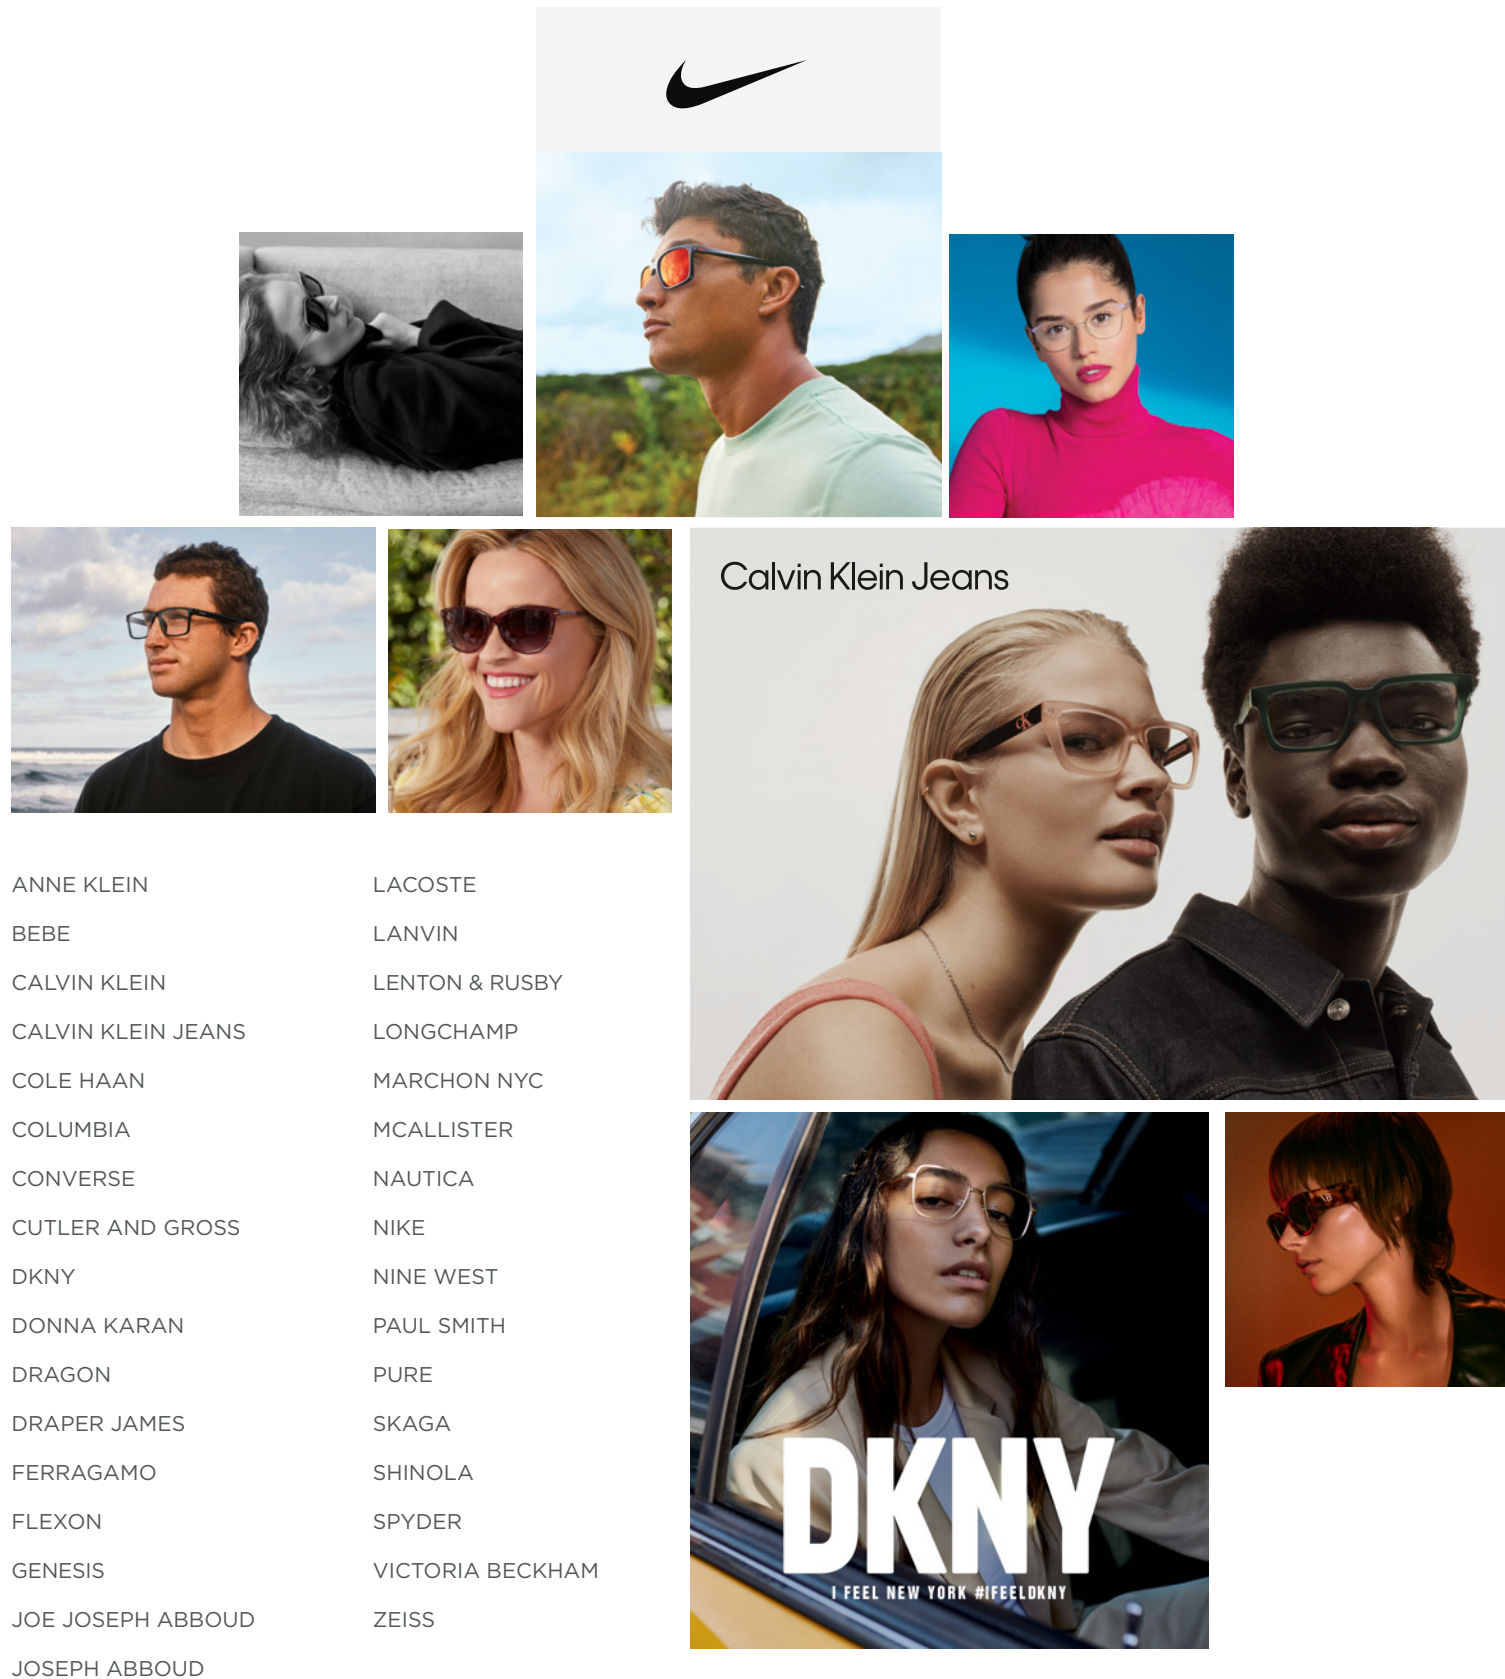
Calvin Klein Jeans

ANNE KLEIN
BEBE
CALVIN KLEIN
CALVIN KLEIN JEANS
COLE HAAN
COLUMBIA
CONVERSE
CUTLER AND GROSS
DKNY
DONNA KARAN
DRAGON
DRAPER JAMES
FERRAGAMO
FLEXON
GENESIS
JOE JOSEPH ABBOUD
JOSEPH ABBOUD

LACOSTE
LANVIN
LENTON & RUSBY
LONGCHAMP
MARCHON NYC
MCALLISTER
NAUTICA
NIKE
NINE WEST
PAUL SMITH
PURE
SKAGA
SHINOLA
SPYDER
VICTORIA BECKHAM
ZEISS

DKNY
I FEEL NEW YORK #IFEELDKNY